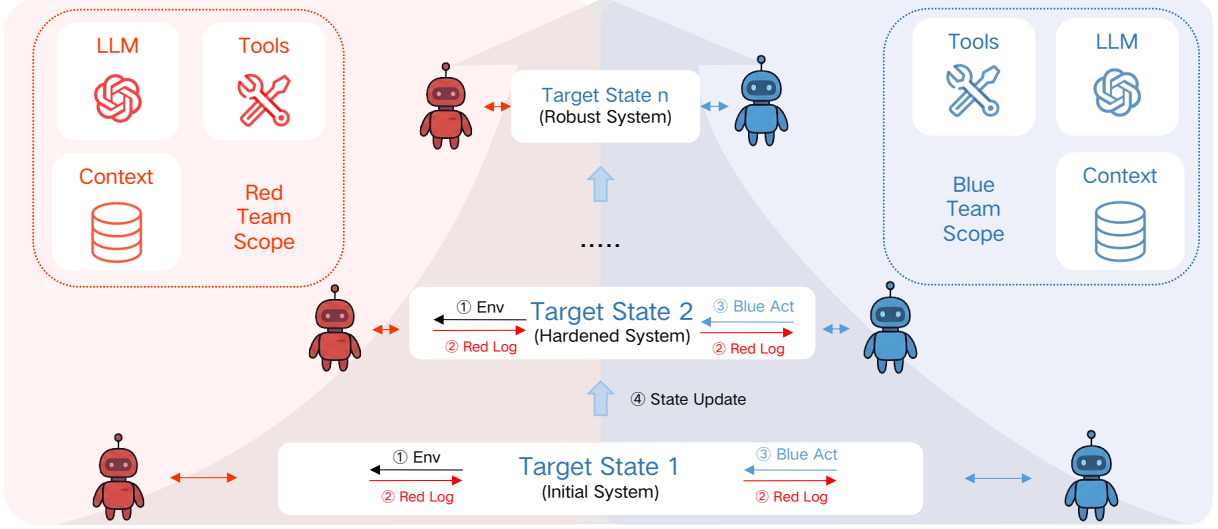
LLM

Tools

Context

Red Team Scope

Target State n
(Robust System)

Tools

LLM

Blue Team Scope

Context

.....

① Env

② Red Log

Target State 2
(Hardened System)

③ Blue Act

② Red Log

④ State Update

① Env

② Red Log

Target State 1
(Initial System)

③ Blue Act

② Red Log